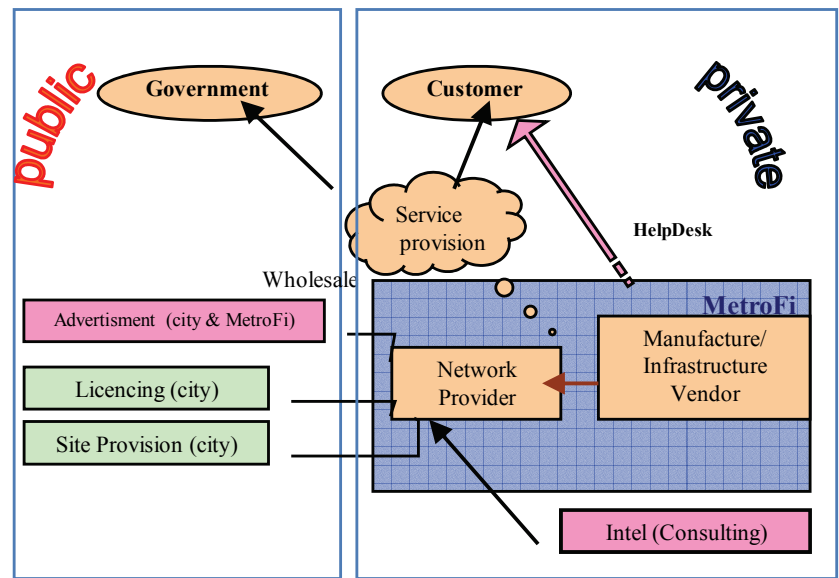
public

Government

Customer

private

Service provision

HelpDesk

Wholesale

MetroFi

Advertisment (city & MetroFi)

Network Provider

Manufacture/ Infrastructure Vendor

Licencing (city)

Site Provision (city)

Intel (Consulting)